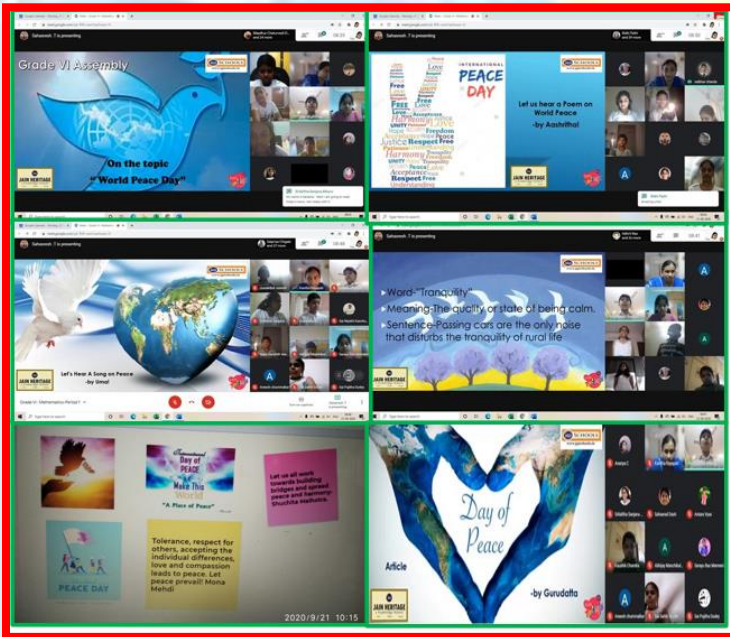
Sahasrasri. T is presenting

Grade VI Assembly

On the topic
" World Peace Day"

JAIN HERITAGE

INTERNATIONAL PEACE DAY

Let us hear a Poem on World Peace
-by Aashritha!

FREE LOVE PEACE Freedom Harmony Justice Respect Unity Hope Acceptance Understanding

Sahasrasri. T is presenting

Let's Hear A Song on Peace
-by Uma!

JAIN HERITAGE

Word-"Tranquility"
Meaning-The quality or state of being calm.
Sentence-Passing cars are the only noise that disturbs the tranquility of rural life

International Day of PEACE
Make This World
"A Place of Peace"

Let us all work towards building bridges and spread peace and harmony-Shuchita Hadlunca.

Tolerance, respect for others, accepting the individual differences, love and compassion leads to peace. Let peace prevail! Mona Mehdi

PEACE DAY

2020/9/21 10:15

Day of Peace

Article

-by Gurudatta

JAIN HERITAGE